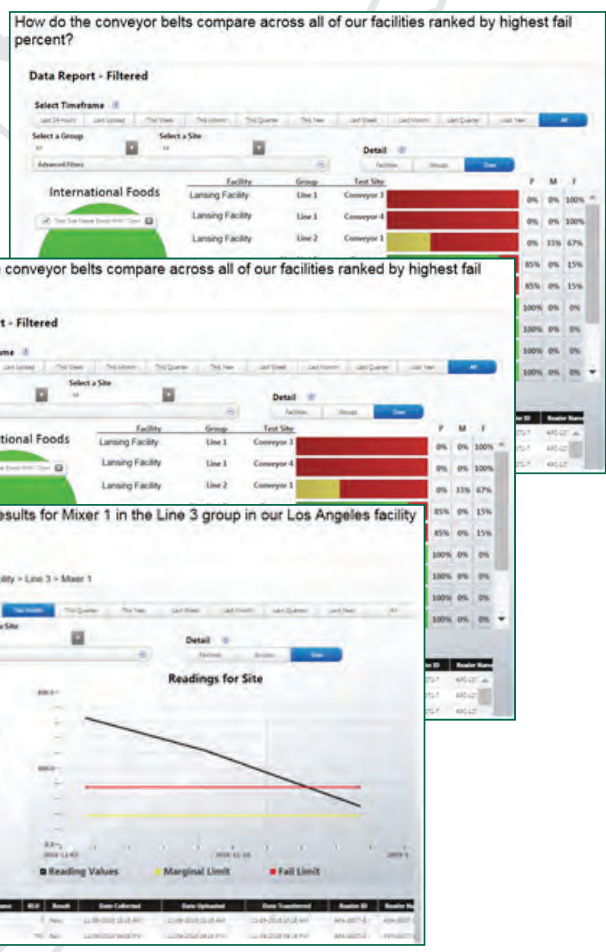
How do the conveyor belts compare across all of our facilities ranked by highest fail percent?

Data Report - Filtered

Select Timeframe

Last 24 Hours | Last Upload | This Week | This Month | This Quarter | This Year | Last Week | Last Month | Last Quarter | Last Year | All

Select a Group

All

Select a Site

All

Advanced Filters

Detail

Facilities | Groups | Sites

International Foods

| Facility | Group | Test Site | | P | M | F |
|---|---|---|---|---|---|---|
| Lansing Facility | Line 1 | Conveyor 3 | | 0% | 0% | 100% |
| Lansing Facility | Line 1 | Conveyor 4 | | 0% | 0% | 100% |
| Lansing Facility | Line 2 | Conveyor 1 | | 0% | 33% | 67% |
| | | | | 85% | 0% | 15% |
| | | | | 85% | 0% | 15% |
| | | | | 100% | 0% | 0% |
| | | | | 100% | 0% | 0% |
| | | | | 100% | 0% | 0% |
| | | | | 100% | 0% | 0% |

conveyor belts compare across all of our facilities ranked by highest fail

t - Filtered

ame

Select a Site

All

Detail

Facilities | Groups | Sites

ational Foods

| Facility | Group | Test Site | | P | M | F |
|---|---|---|---|---|---|---|
| Lansing Facility | Line 1 | Conveyor 3 | | 0% | 0% | 100% |
| Lansing Facility | Line 1 | Conveyor 4 | | 0% | 0% | 100% |
| Lansing Facility | Line 2 | Conveyor 1 | | 0% | 33% | 67% |
| | | | | 85% | 0% | 15% |
| | | | | 85% | 0% | 15% |
| | | | | 100% | 0% | 0% |
| | | | | 100% | 0% | 0% |
| | | | | 100% | 0% | 0% |
| | | | | 100% | 0% | 0% |

Reader ID | Reader Name

esults for Mixer 1 in the Line 3 group in our Los Angeles facility

ility > Line 3 > Mixer 1

This Month | This Quarter | This Year | Last Week | Last Month | Last Quarter | Last Year | All

a Site

Detail

Facilities | Groups | Sites

Readings for Site

800.0

400.0

0.0

2018-11-03

2018-11-16

2019

Reading Values

Marginal Limit

Fail Limit

Result | Date Collected | Date Uploaded | Date Transferred | Reader ID | Reader Name